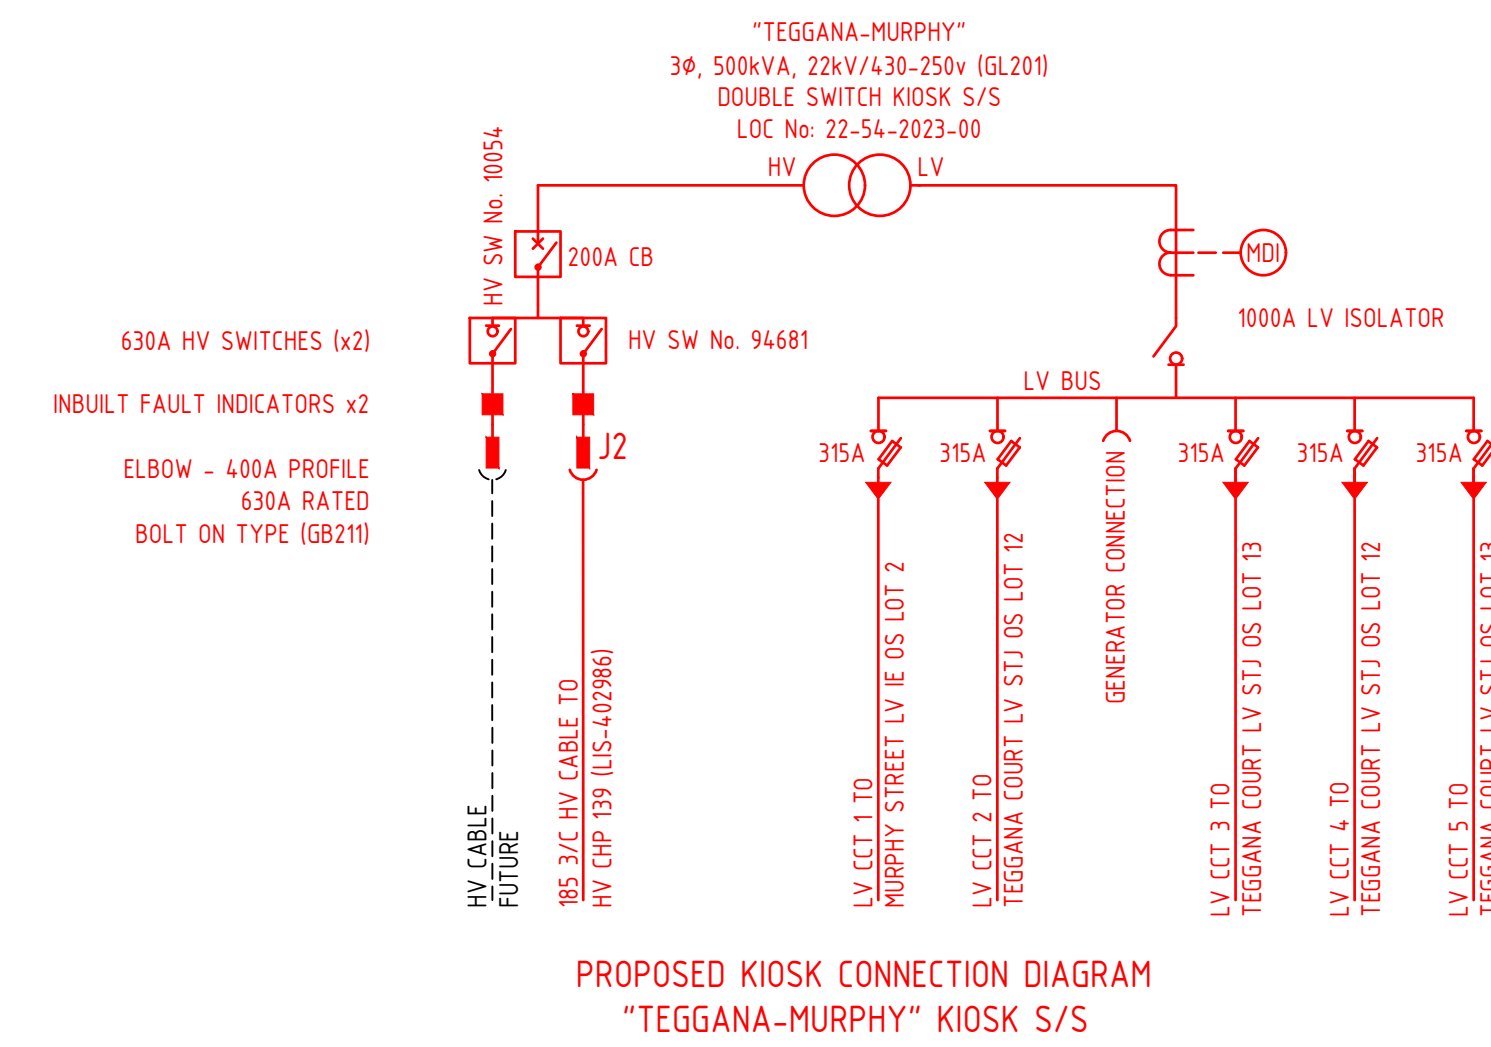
"TEGGANA-MURPHY"
3Ø, 500kVA, 22kV/430-250v (GL201)
DOUBLE SWITCH KIOSK S/S
LOC No: 22-54-2023-00

HV
LV

HV SW No. 10054

200A CB

MDI

1000A LV ISOLATOR

630A HV SWITCHES (x2)

HV SW No. 94681

INBUILT FAULT INDICATORS x2

LV BUS

ELBOW - 400A PROFILE
630A RATED
BOLT ON TYPE (GB211)

J2

315A
315A
315A
315A
315A

HV CABLE
FUTURE

185 3/C HV CABLE TO
HV CHP 139 (LIS-402986)

LV CCT 1 TO
MURPHY STREET LV IE OS LOT 2

LV CCT 2 TO
TEGGANA COURT LV STJ OS LOT 12

GENERATOR CONNECTION

LV CCT 3 TO
TEGGANA COURT LV STJ OS LOT 13

LV CCT 4 TO
TEGGANA COURT LV STJ OS LOT 12

LV CCT 5 TO
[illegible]

PROPOSED KIOSK CONNECTION DIAGRAM
"TEGGANA-MURPHY" KIOSK S/S